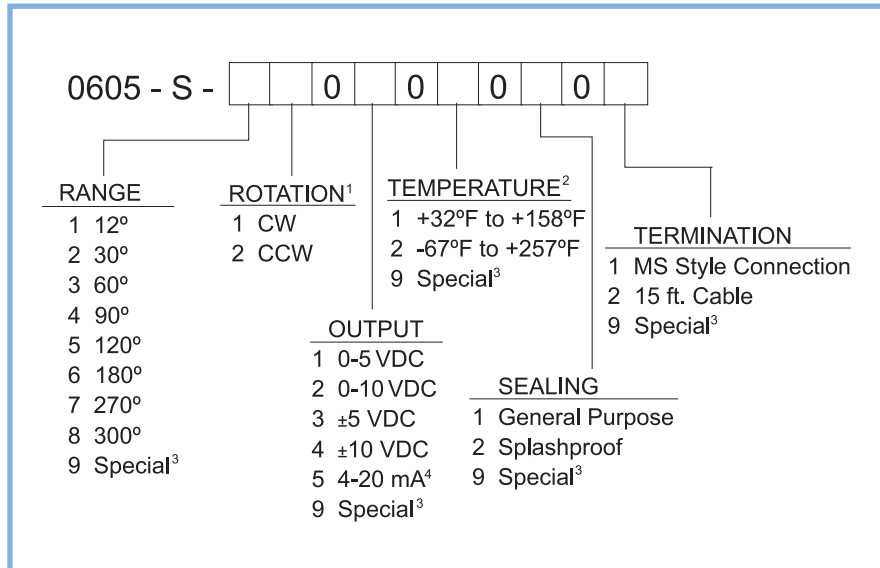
0605 - S - [ ] [ ] 0 [ ] 0 [ ] 0 [ ] 0 [ ]

RANGE
1 12º
2 30º
3 60º
4 90º
5 120º
6 180º
7 270º
8 300º
9 Special$^3$

ROTATION$^1$
1 CW
2 CCW

TEMPERATURE$^2$
1 +32ºF to +158ºF
2 -67ºF to +257ºF
9 Special$^3$

OUTPUT
1 0-5 VDC
2 0-10 VDC
3 ±5 VDC
4 ±10 VDC
5 4-20 mA$^4$
9 Special$^3$

SEALING
1 General Purpose
2 Splashproof
9 Special$^3$

TERMINATION
1 MS Style Connection
2 15 ft. Cable
9 Special$^3$